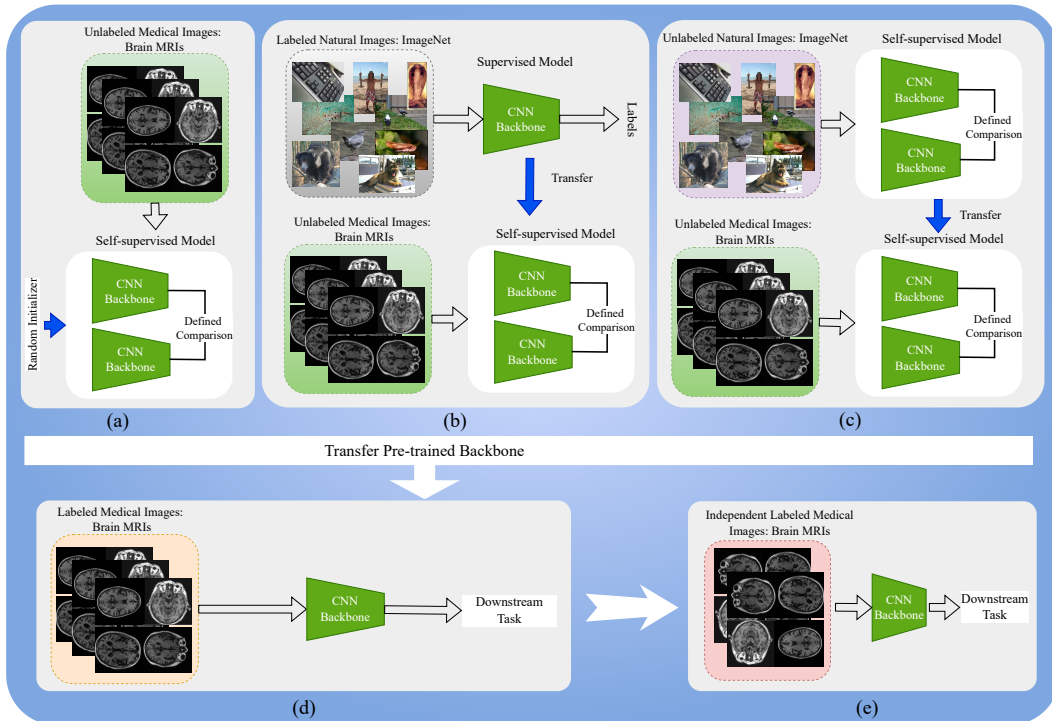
Unlabeled Medical Images: Brain MRIs

Self-supervised Model

Random Initializer

CNN Backbone

CNN Backbone

Defined Comparison

(a)

Labeled Natural Images: ImageNet

Supervised Model

CNN Backbone

Labels

Transfer

Unlabeled Medical Images: Brain MRIs

Self-supervised Model

CNN Backbone

CNN Backbone

Defined Comparison

(b)

Unlabeled Natural Images: ImageNet

Self-supervised Model

CNN Backbone

CNN Backbone

Defined Comparison

Transfer

Unlabeled Medical Images: Brain MRIs

Self-supervised Model

CNN Backbone

CNN Backbone

Defined Comparison

(c)

Transfer Pre-trained Backbone

Labeled Medical Images: Brain MRIs

CNN Backbone

Downstream Task

(d)

Independent Labeled Medical Images: Brain MRIs

CNN Backbone

Downstream Task

(e)